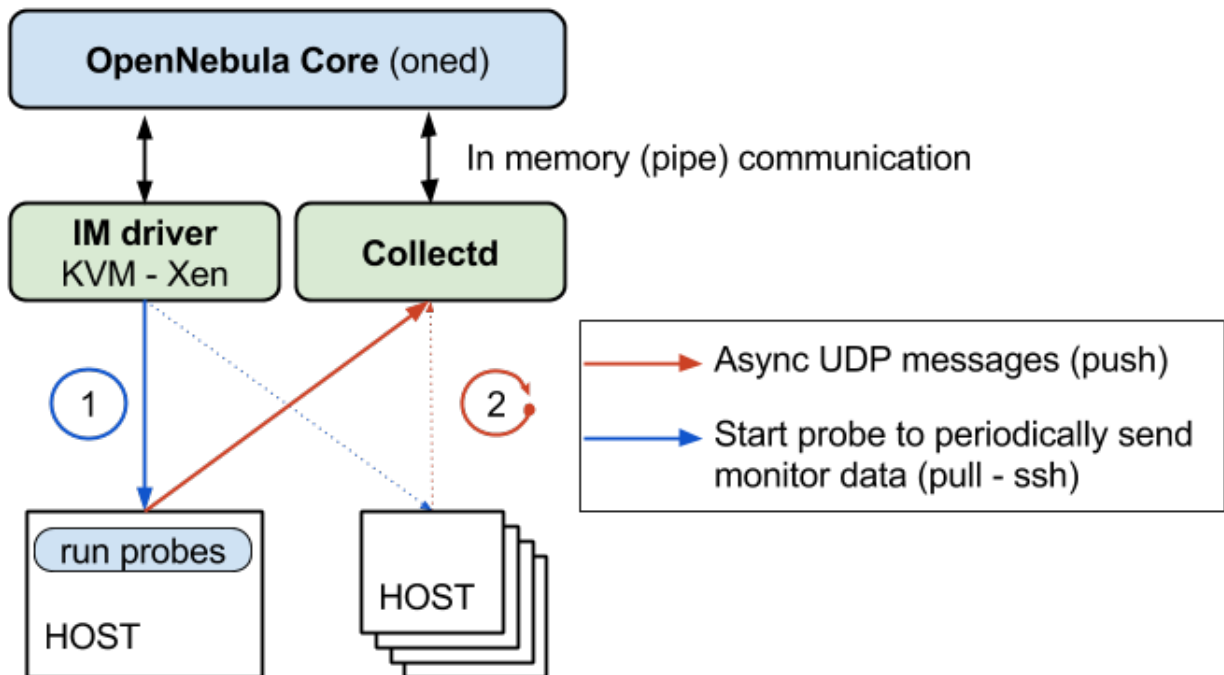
**OpenNebula Core** (oned)

In memory (pipe) communication

**IM driver**
KVM - Xen

**Collectd**

1

2

Async UDP messages (push)

Start probe to periodically send monitor data (pull - ssh)

run probes

HOST

HOST